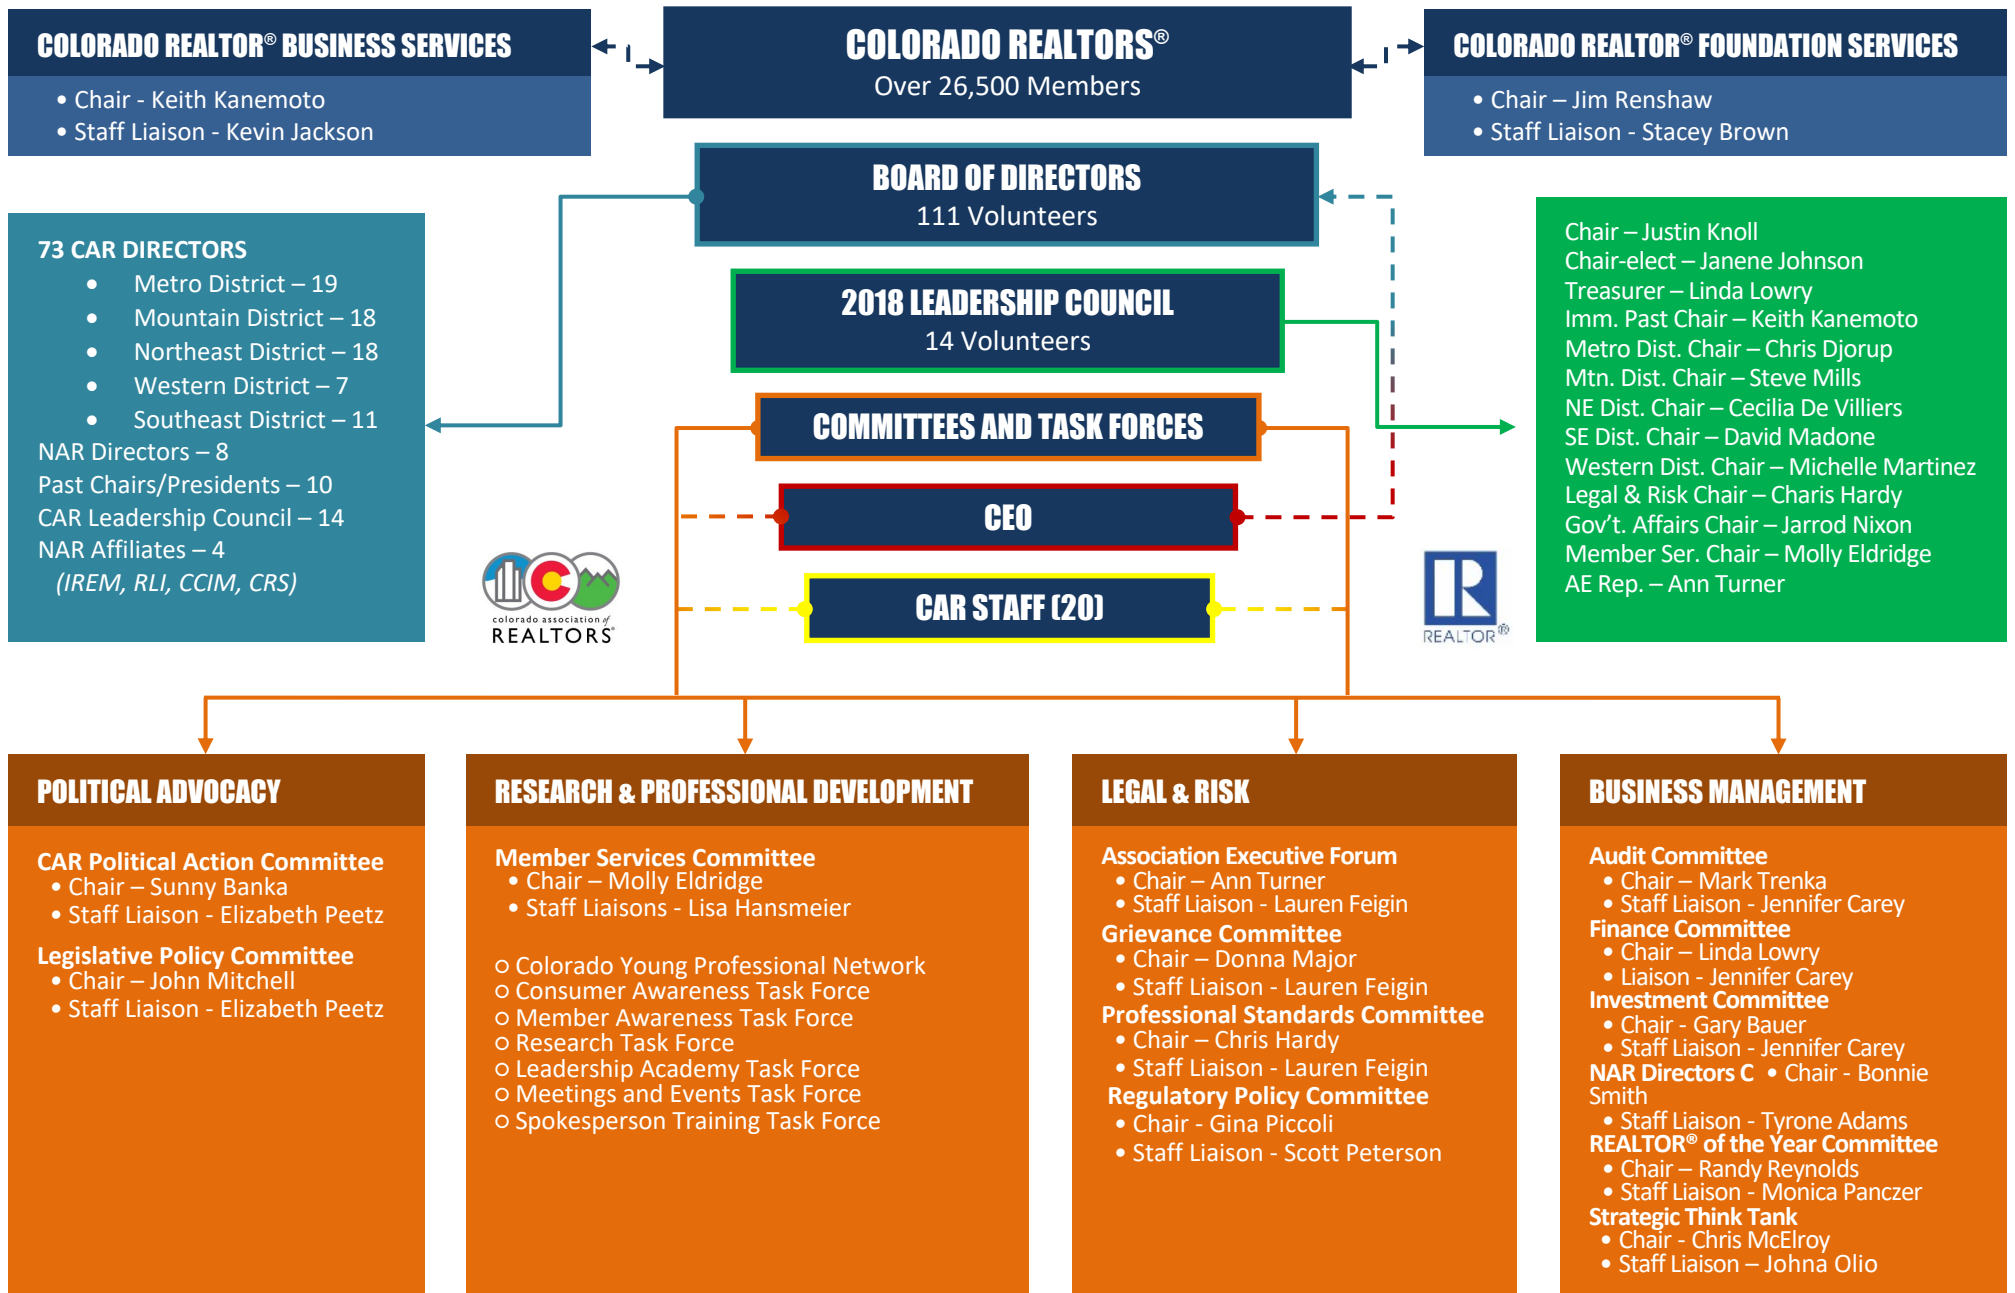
COLORADO REALTOR® BUSINESS SERVICES
• Chair - Keith Kanemoto
• Staff Liaison - Kevin Jackson

COLORADO REALTORS®
Over 26,500 Members

COLORADO REALTOR® FOUNDATION SERVICES
• Chair – Jim Renshaw
• Staff Liaison - Stacey Brown

BOARD OF DIRECTORS
111 Volunteers

73 CAR DIRECTORS
• Metro District – 19
• Mountain District – 18
• Northeast District – 18
• Western District – 7
• Southeast District – 11
NAR Directors – 8
Past Chairs/Presidents – 10
CAR Leadership Council – 14
NAR Affiliates – 4
(IREM, RLI, CCIM, CRS)

2018 LEADERSHIP COUNCIL
14 Volunteers

Chair – Justin Knoll
Chair-elect – Janene Johnson
Treasurer – Linda Lowry
Imm. Past Chair – Keith Kanemoto
Metro Dist. Chair – Chris Djorup
Mtn. Dist. Chair – Steve Mills
NE Dist. Chair – Cecilia De Villiers
SE Dist. Chair – David Madone
Western Dist. Chair – Michelle Martinez
Legal & Risk Chair – Charis Hardy
Gov't. Affairs Chair – Jarrod Nixon
Member Ser. Chair – Molly Eldridge
AE Rep. – Ann Turner

COMMITTEES AND TASK FORCES

CEO

colorado association of REALTORS

CAR STAFF (20)

REALTOR®

POLITICAL ADVOCACY
CAR Political Action Committee
• Chair – Sunny Banka
• Staff Liaison - Elizabeth Peetz
Legislative Policy Committee
• Chair – John Mitchell
• Staff Liaison - Elizabeth Peetz

RESEARCH & PROFESSIONAL DEVELOPMENT
Member Services Committee
• Chair – Molly Eldridge
• Staff Liaisons - Lisa Hansmeier
o Colorado Young Professional Network
o Consumer Awareness Task Force
o Member Awareness Task Force
o Research Task Force
o Leadership Academy Task Force
o Meetings and Events Task Force
o Spokesperson Training Task Force

LEGAL & RISK
Association Executive Forum
• Chair – Ann Turner
• Staff Liaison - Lauren Feigin
Grievance Committee
• Chair – Donna Major
• Staff Liaison - Lauren Feigin
Professional Standards Committee
• Chair – Chris Hardy
• Staff Liaison - Lauren Feigin
Regulatory Policy Committee
• Chair - Gina Piccoli
• Staff Liaison - Scott Peterson

BUSINESS MANAGEMENT
Audit Committee
• Chair – Mark Trenka
• Staff Liaison - Jennifer Carey
Finance Committee
• Chair – Linda Lowry
• Liaison - Jennifer Carey
Investment Committee
• Chair - Gary Bauer
• Staff Liaison - Jennifer Carey
NAR Directors C • Chair - Bonnie Smith
• Staff Liaison - Tyrone Adams
REALTOR® of the Year Committee
• Chair – Randy Reynolds
• Staff Liaison - Monica Panczer
Strategic Think Tank
• Chair - Chris McElroy
• Staff Liaison – Johna Olio